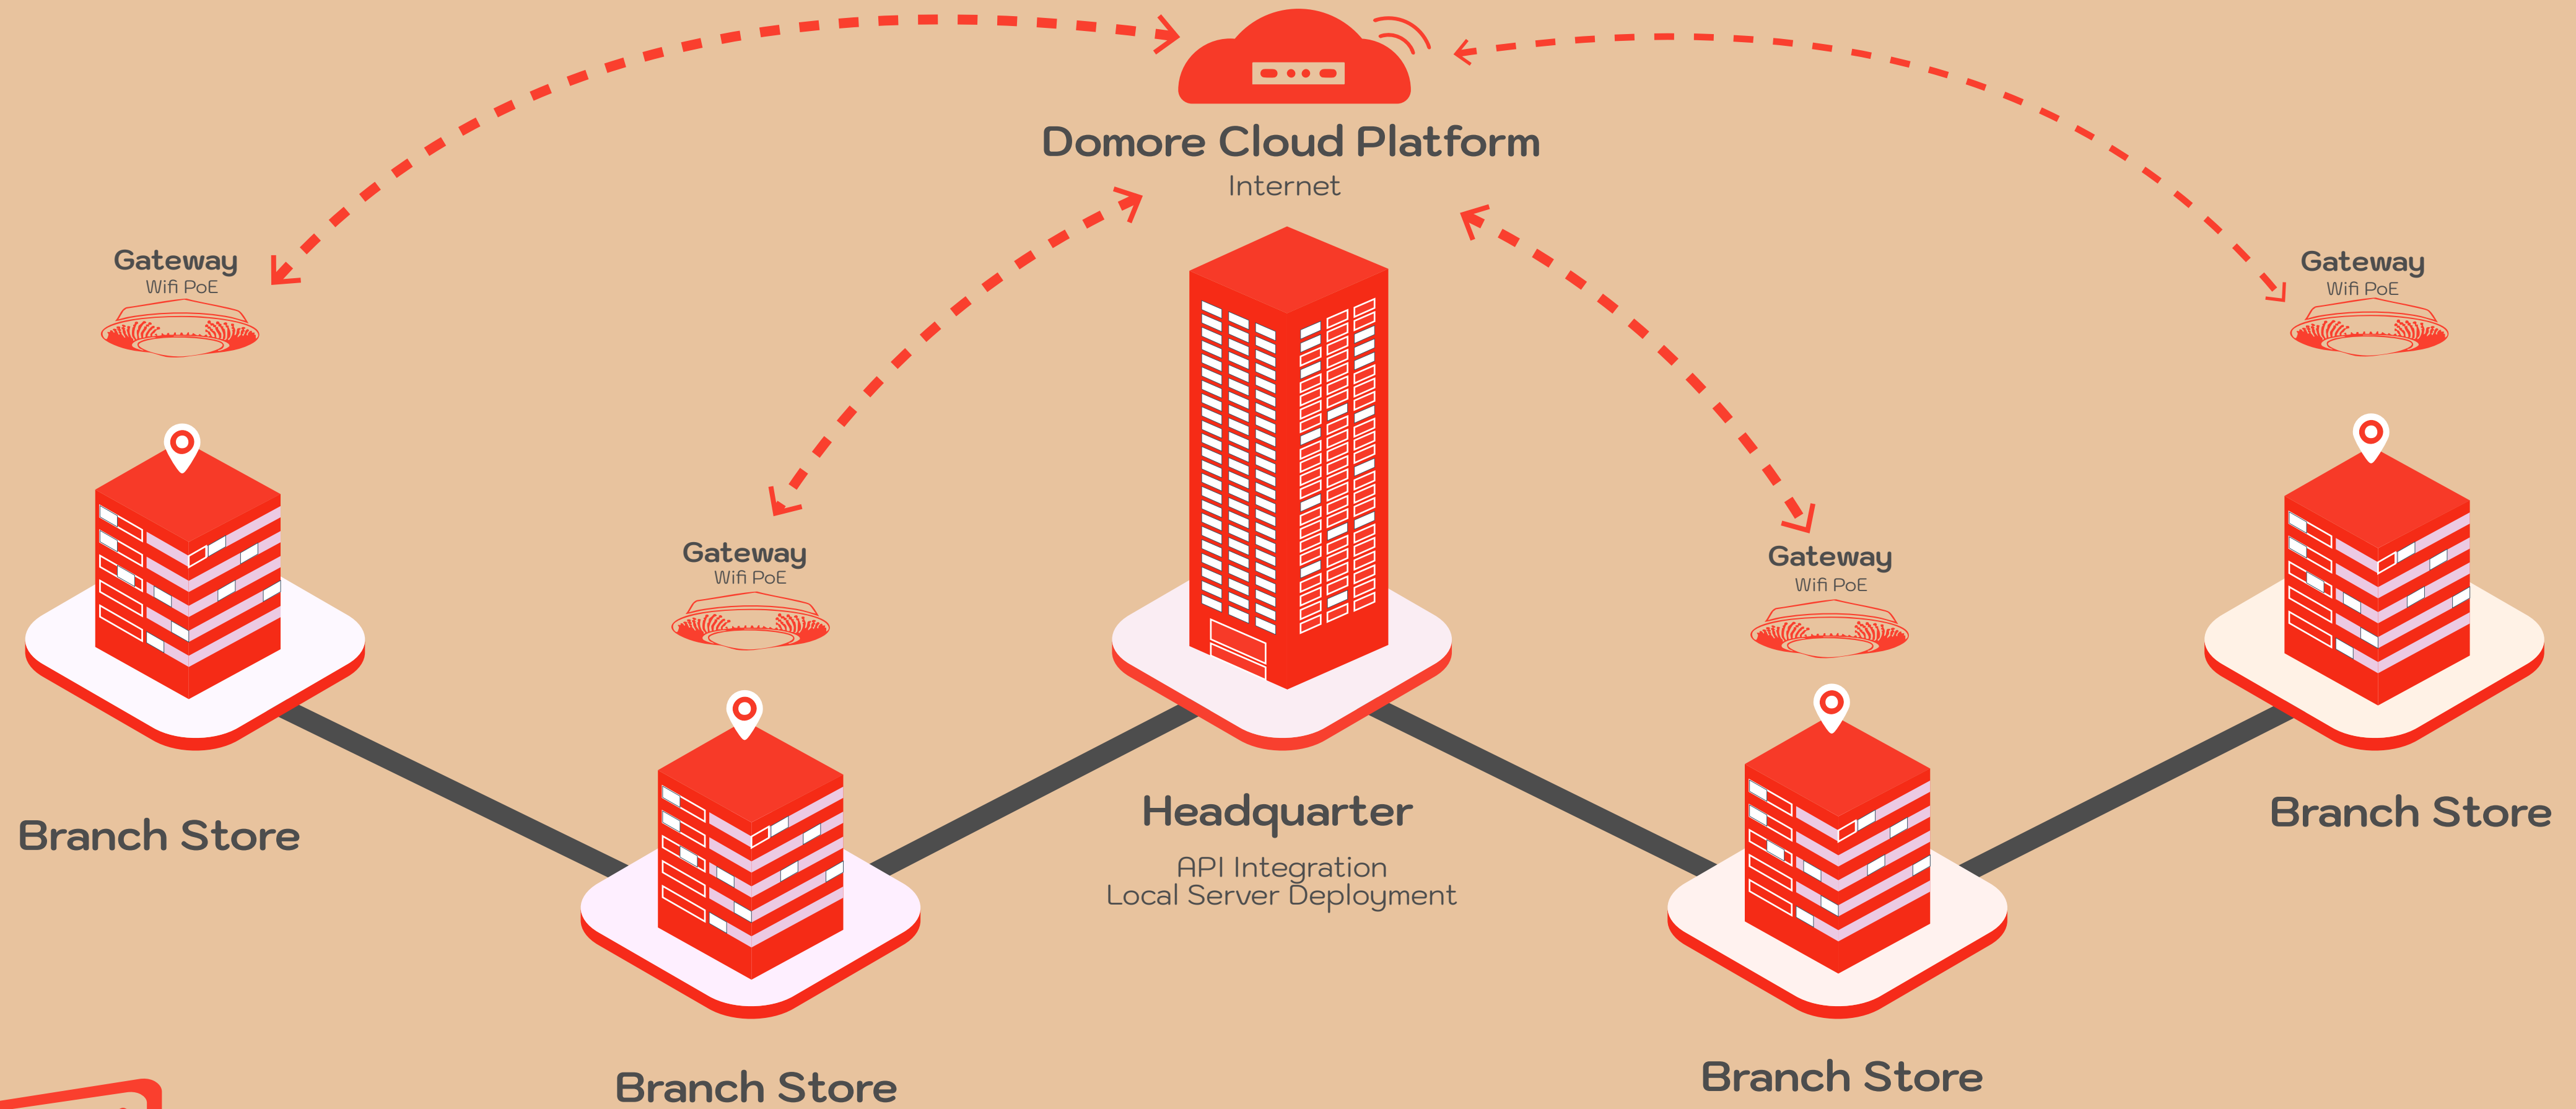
Domore Cloud Platform
Internet

Gateway
Wifi PoE

Gateway
Wifi PoE

Gateway
Wifi PoE

Gateway
Wifi PoE

Branch Store

Headquarter
API Integration
Local Server Deployment

Branch Store

Branch Store

Branch Store